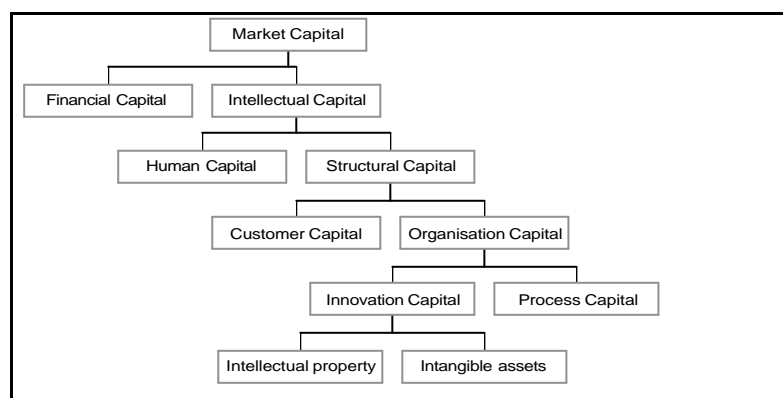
Market Capital

Financial Capital

Intellectual Capital

Human Capital

Structural Capital

Customer Capital

Organisation Capital

Innovation Capital

Process Capital

Intellectual property

Intangible assets